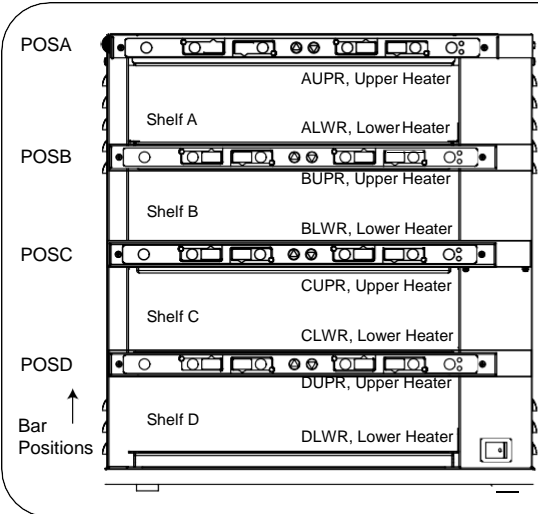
POSA

AUPR, Upper Heater

Shelf A

ALWR, Lower Heater

POSB

BUPR, Upper Heater

Shelf B

BLWR, Lower Heater

POSC

CUPR, Upper Heater

Shelf C

CLWR, Lower Heater

POSD

DUPR, Upper Heater

Bar Positions

Shelf D

DLWR, Lower Heater